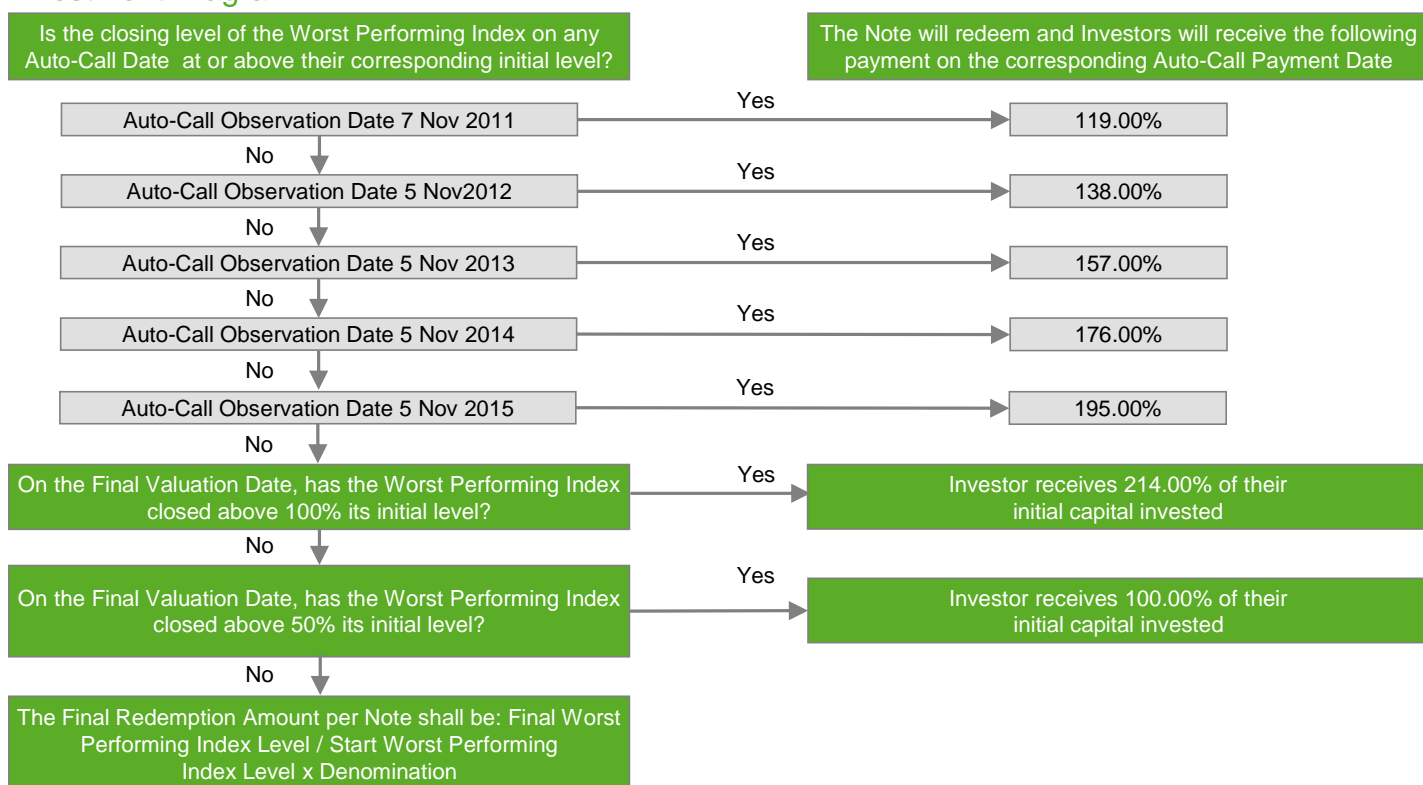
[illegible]

Is the closing level of the Worst Performing Index on any Auto-Call Date at or above their corresponding initial level?

The Note will redeem and Investors will receive the following payment on the corresponding Auto-Call Payment Date

Auto-Call Observation Date 7 Nov 2011

Yes

119.00%

No

Auto-Call Observation Date 5 Nov2012

Yes

138.00%

No

Auto-Call Observation Date 5 Nov 2013

Yes

157.00%

No

Auto-Call Observation Date 5 Nov 2014

Yes

176.00%

No

Auto-Call Observation Date 5 Nov 2015

Yes

195.00%

No

On the Final Valuation Date, has the Worst Performing Index closed above 100% its initial level?

Yes

Investor receives 214.00% of their initial capital invested

No

On the Final Valuation Date, has the Worst Performing Index closed above 50% its initial level?

Yes

Investor receives 100.00% of their initial capital invested

No

The Final Redemption Amount per Note shall be: Final Worst Performing Index Level / Start Worst Performing Index Level x Denomination